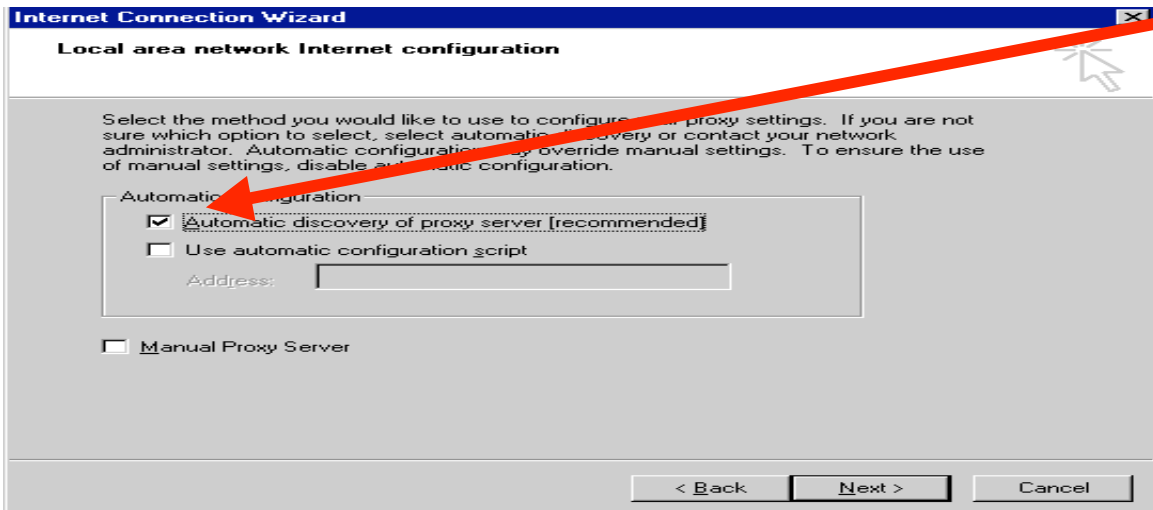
Internet Connection Wizard

Local area network Internet configuration

Select the method you would like to use to configure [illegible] proxy settings. If you are not sure which option to select, select automatic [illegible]overy or contact your network administrator. Automatic configuration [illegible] override manual settings. To ensure the use of manual settings, disable au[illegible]atic configuration.

Automatic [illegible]guration

Automatic discovery of proxy server [recommended]

Use automatic configuration script

Address:

Manual Proxy Server

< Back

Next >

Cancel